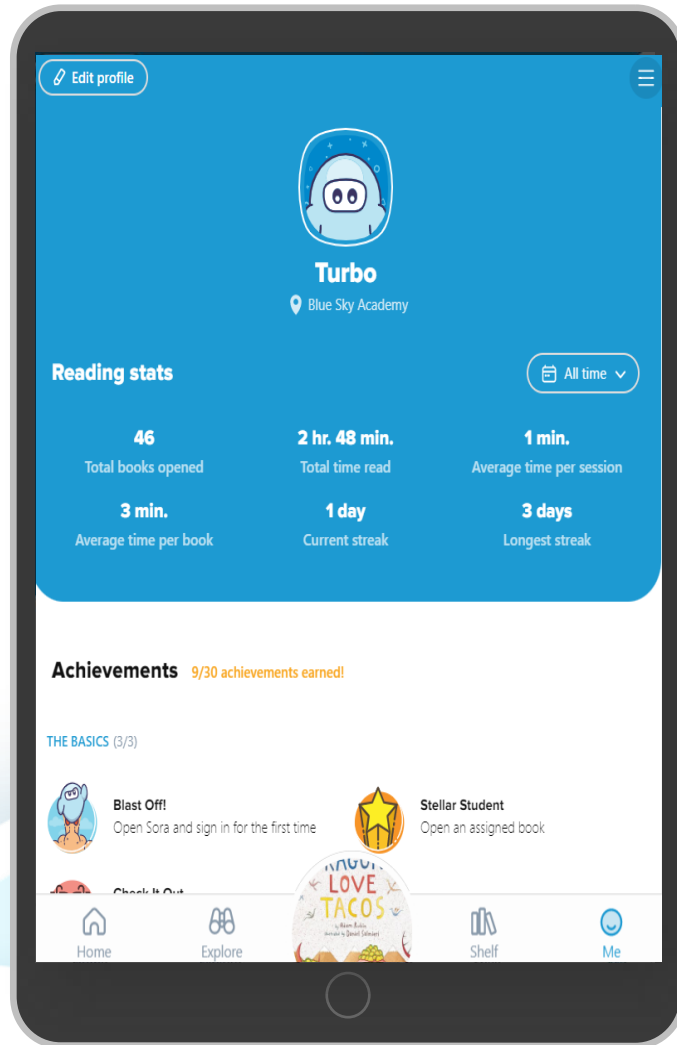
Edit profile

Turbo

Blue Sky Academy

Reading stats

All time

46
Total books opened

2 hr. 48 min.
Total time read

1 min.
Average time per session

3 min.
Average time per book

1 day
Current streak

3 days
Longest streak

Achievements 9/30 achievements earned!

THE BASICS (3/3)

Blast Off!
Open Sora and sign in for the first time

Stellar Student
Open an assigned book

Check It Out

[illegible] LOVE TACOS

Home Explore Shelf Me